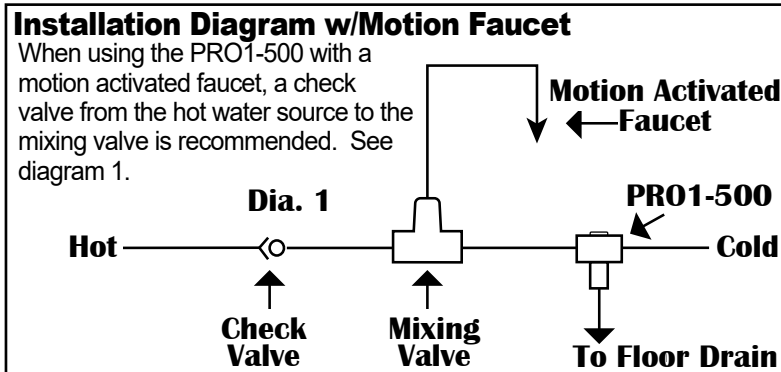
Installation Diagram w/Motion Faucet

When using the PRO1-500 with a motion activated faucet, a check valve from the hot water source to the mixing valve is recommended. See diagram 1.

Motion Activated Faucet

Dia. 1

PRO1-500

Hot

Cold

Check Valve

Mixing Valve

To Floor Drain